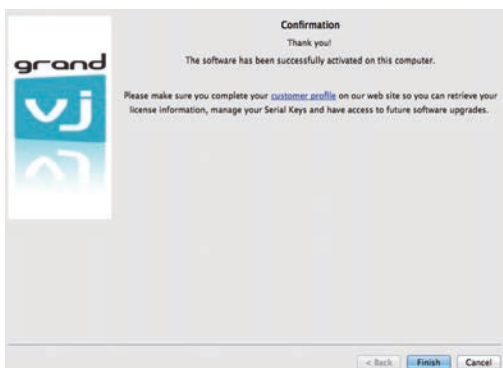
grand
vj

Confirmation

Thank you!

The software has been successfully activated on this computer.

Please make sure you complete your customer profile on our web site so you can retrieve your license information, manage your Serial Keys and have access to future software upgrades.

< Back
Finish
Cancel